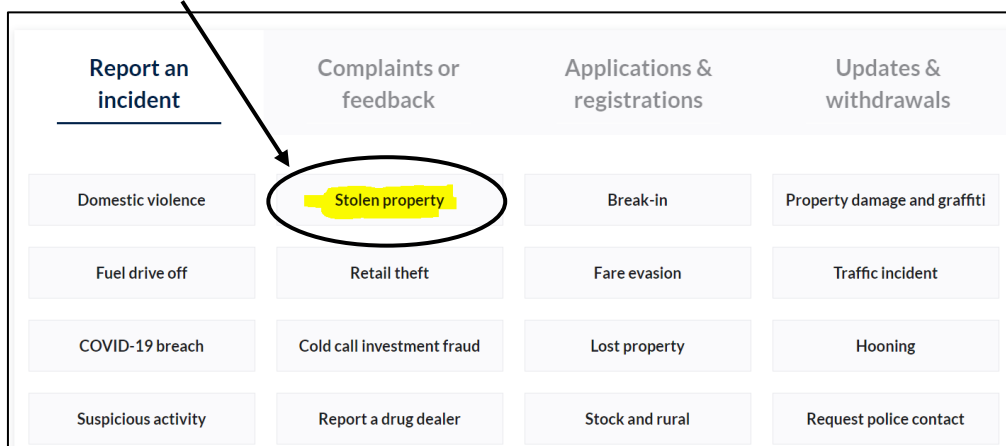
Report an incident

Complaints or feedback

Applications & registrations

Updates & withdrawals

Domestic violence

Stolen property

Break-in

Property damage and graffiti

Fuel drive off

Retail theft

Fare evasion

Traffic incident

COVID-19 breach

Cold call investment fraud

Lost property

Hooning

Suspicious activity

Report a drug dealer

Stock and rural

Request police contact